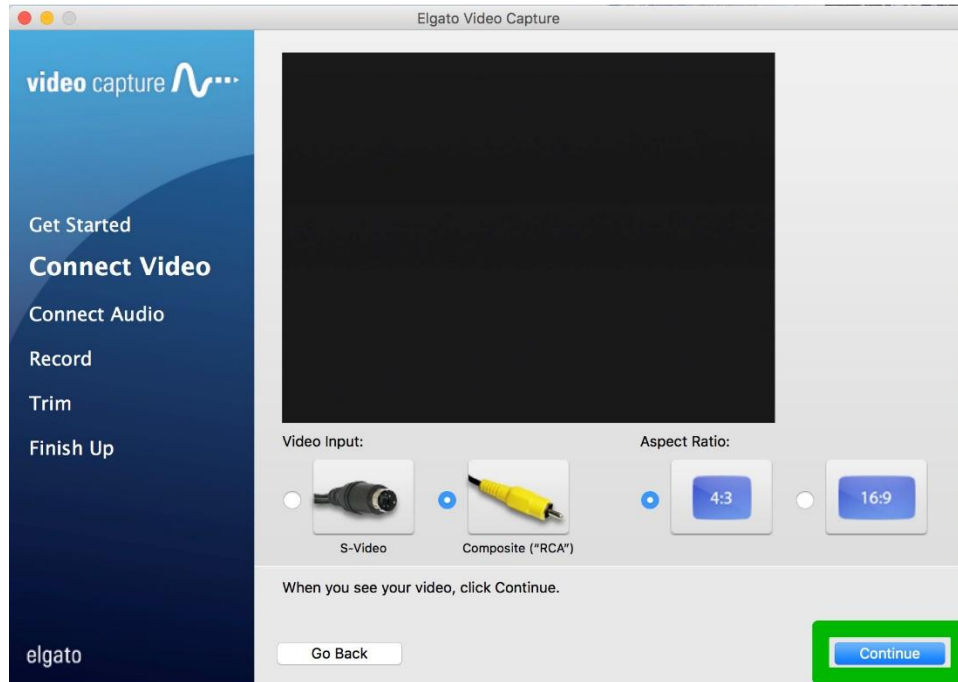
Elgato Video Capture

video capture

Get Started
Connect Video
Connect Audio
Record
Trim
Finish Up

elgato

Video Input:

S-Video

Composite ("RCA")

Aspect Ratio:

4:3

16:9

When you see your video, click Continue.

Go Back

Continue